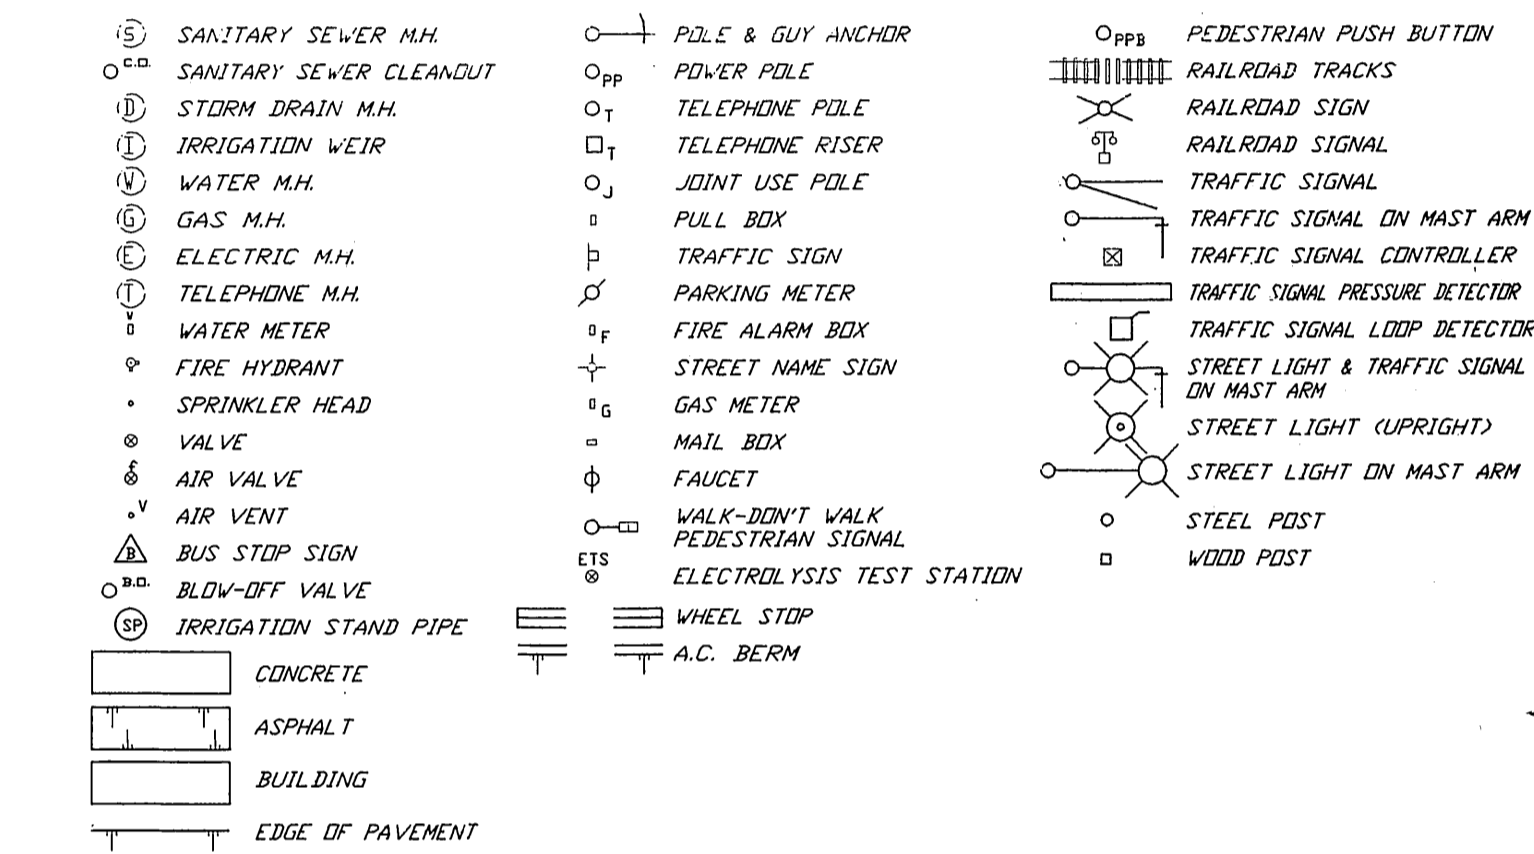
S SANITARY SEWER M.H.
C.O. SANITARY SEWER CLEANOUT
D STORM DRAIN M.H.
I IRRIGATION WEIR
W WATER M.H.
G GAS M.H.
E ELECTRIC M.H.
T TELEPHONE M.H.
WATER METER
FIRE HYDRANT
SPRINKLER HEAD
VALVE
AIR VALVE
V AIR VENT
B BUS STOP SIGN
B.O. BLOW-OFF VALVE
SP IRRIGATION STAND PIPE
CONCRETE
ASPHALT
BUILDING
EDGE OF PAVEMENT

POLE & GUY ANCHOR
PP POWER POLE
T TELEPHONE POLE
T TELEPHONE RISER
J JOINT USE POLE
PULL BOX
TRAFFIC SIGN
PARKING METER
F FIRE ALARM BOX
STREET NAME SIGN
G GAS METER
MAIL BOX
FAUCET
WALK-DON'T WALK PEDESTRIAN SIGNAL
ETS ELECTROLYSIS TEST STATION
WHEEL STOP
A.C. BERM

PPB PEDESTRIAN PUSH BUTTON
RAILROAD TRACKS
RAILROAD SIGN
RAILROAD SIGNAL
TRAFFIC SIGNAL
TRAFFIC SIGNAL ON MAST ARM
TRAFFIC SIGNAL CONTROLLER
TRAFFIC SIGNAL PRESSURE DETECTOR
TRAFFIC SIGNAL LOOP DETECTOR
STREET LIGHT & TRAFFIC SIGNAL ON MAST ARM
STREET LIGHT (UPRIGHT)
STREET LIGHT ON MAST ARM
STEEL POST
WOOD POST